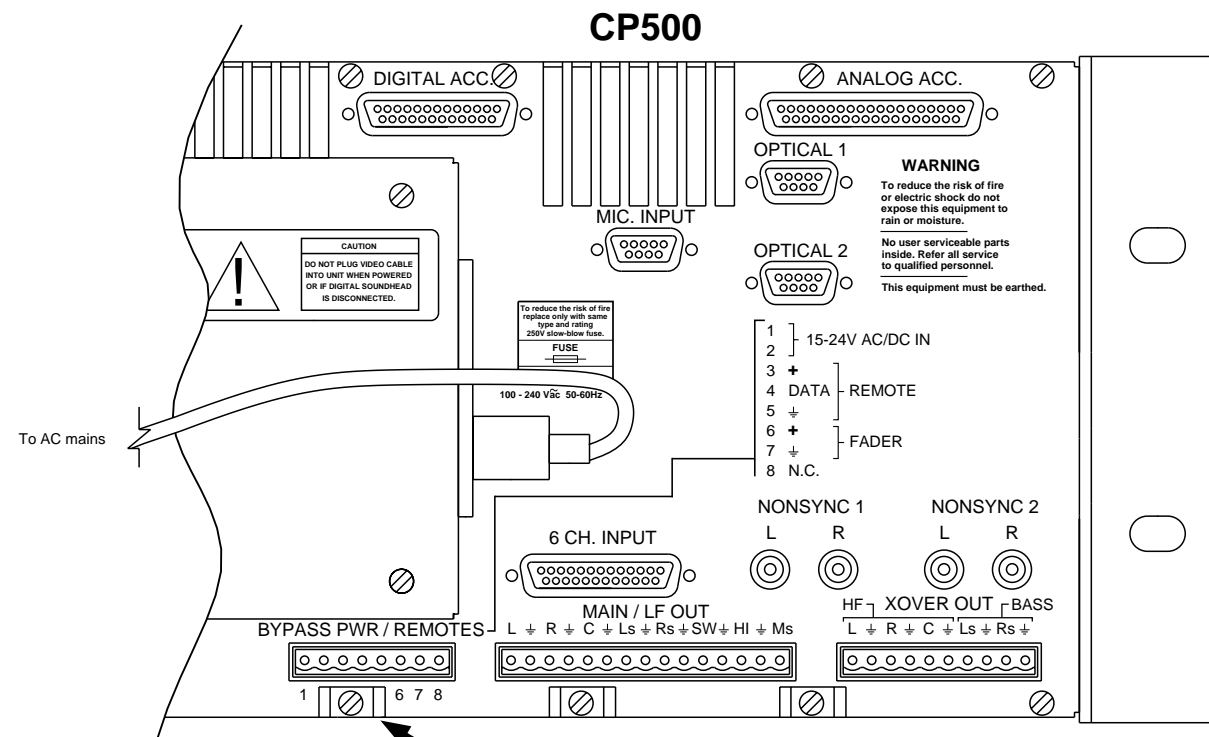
CP500

DIGITAL ACC.

ANALOG ACC.

OPTICAL 1

WARNING
To reduce the risk of fire or electric shock do not expose this equipment to rain or moisture.
No user serviceable parts inside. Refer all service to qualified personnel.
This equipment must be earthed.

MIC. INPUT

OPTICAL 2

CAUTION
DO NOT PLUG VIDEO CABLE INTO UNIT WHEN POWERED OR IF DIGITAL SOUNDHEAD IS DISCONNECTED.

!

To reduce the risk of fire replace only with same type and rating 250V slow-blow fuse.
FUSE

100 - 240 V$\tilde{ac}$ 50-60Hz

To AC mains

1
2 15-24V AC/DC IN
3 +
4 DATA REMOTE
5 ⏚
6 +
7 ⏚ FADER
8 N.C.

NONSYNC 1
L R
NONSYNC 2
L R

6 CH. INPUT

MAIN / LF OUT
L ⏚ R ⏚ C ⏚ Ls ⏚ Rs ⏚ SW ⏚ HI ⏚ Ms

HF XOVER OUT BASS
L ⏚ R ⏚ C ⏚ Ls ⏚ Rs ⏚

BYPASS PWR / REMOTES

1 6 7 8